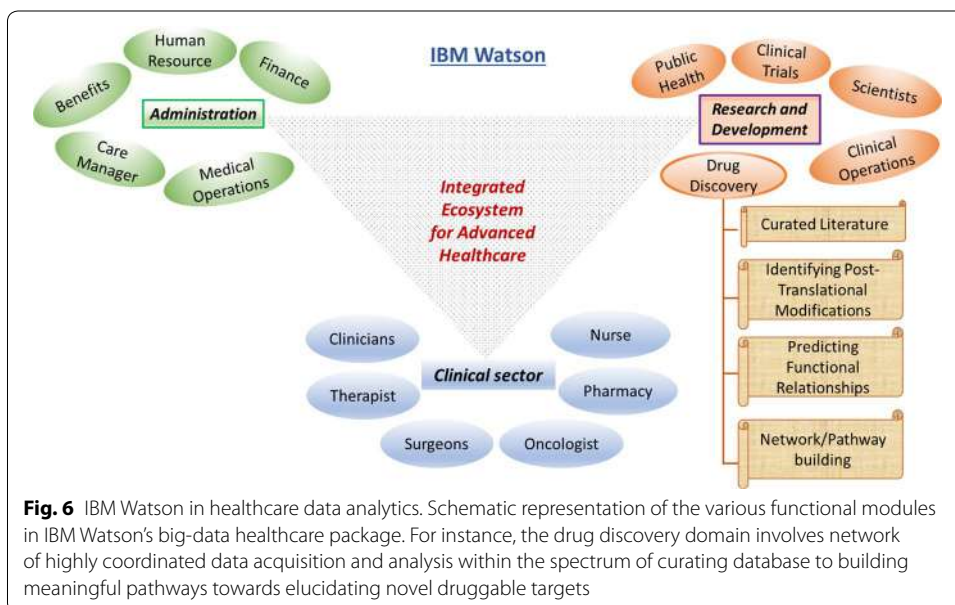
IBM Watson

Human Resource

Finance

Benefits

Administration

Care Manager

Medical Operations

Public Health

Clinical Trials

Scientists

Research and Development

Clinical Operations

Drug Discovery

Integrated Ecosystem for Advanced Healthcare

Curated Literature

Identifying Post-Translational Modifications

Predicting Functional Relationships

Network/Pathway building

Clinicians

Nurse

Clinical sector

Therapist

Pharmacy

Surgeons

Oncologist

**Fig. 6** IBM Watson in healthcare data analytics. Schematic representation of the various functional modules in IBM Watson's big-data healthcare package. For instance, the drug discovery domain involves network of highly coordinated data acquisition and analysis within the spectrum of curating database to building meaningful pathways towards elucidating novel druggable targets